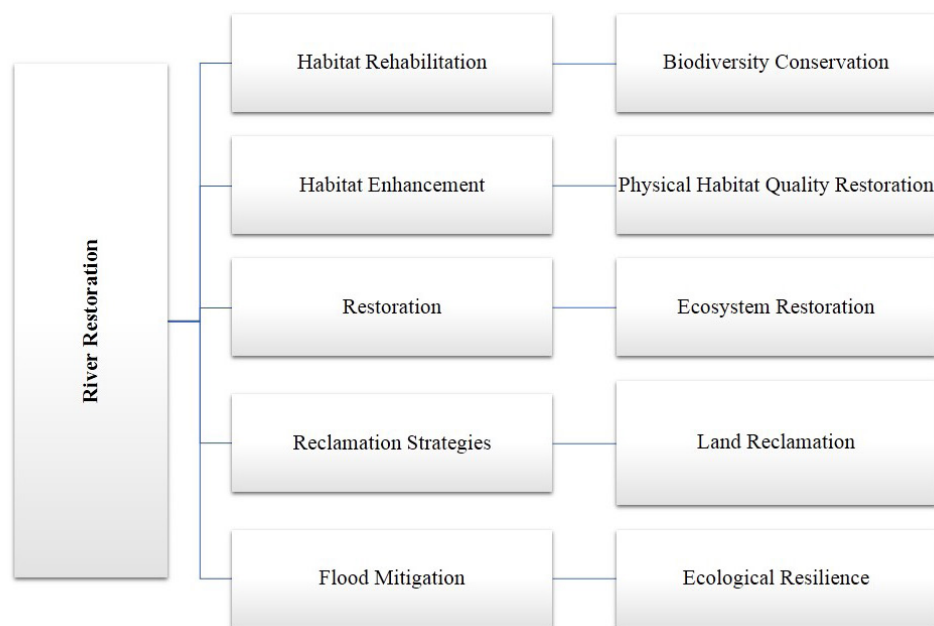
River Restoration

Habitat Rehabilitation

Biodiversity Conservation

Habitat Enhancement

Physical Habitat Quality Restoration

Restoration

Ecosystem Restoration

Reclamation Strategies

Land Reclamation

Flood Mitigation

Ecological Resilience